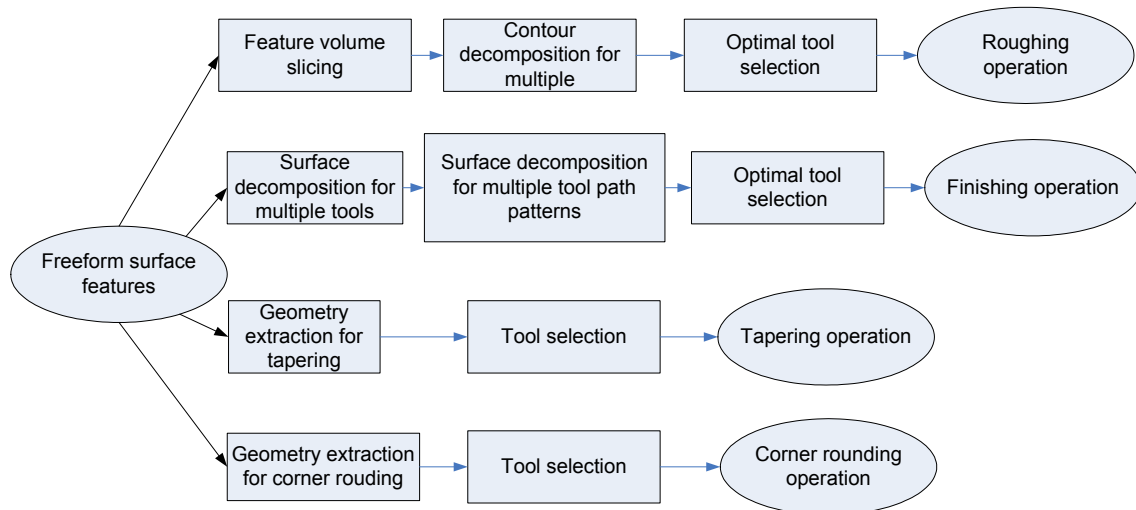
Freeform surface features

Feature volume slicing

Contour decomposition for multiple

Optimal tool selection

Roughing operation

Surface decomposition for multiple tools

Surface decomposition for multiple tool path patterns

Optimal tool selection

Finishing operation

Geometry extraction for tapering

Tool selection

Tapering operation

Geometry extraction for corner rouding

Tool selection

Corner rounding operation